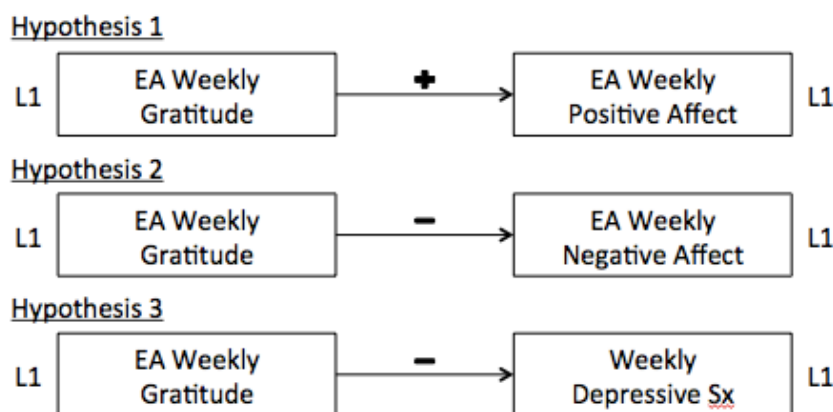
Hypothesis 1

L1 EA Weekly Gratitude + EA Weekly Positive Affect L1

Hypothesis 2

L1 EA Weekly Gratitude − EA Weekly Negative Affect L1

Hypothesis 3

L1 EA Weekly Gratitude − Weekly Depressive Sx L1